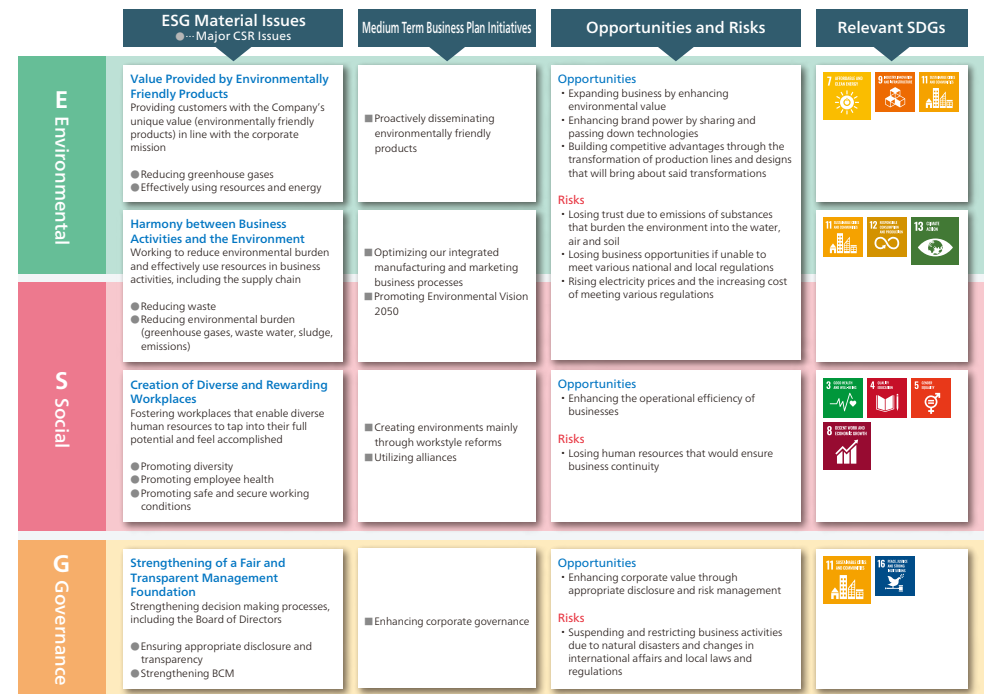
ESG Material Issues
●···Major CSR Issues

Medium Term Business Plan Initiatives

Opportunities and Risks

Relevant SDGs

E Environmental

Value Provided by Environmentally Friendly Products
Providing customers with the Company's unique value (environmentally friendly products) in line with the corporate mission

● Reducing greenhouse gases
● Effectively using resources and energy

■ Proactively disseminating environmentally friendly products

Opportunities
• Expanding business by enhancing environmental value
• Enhancing brand power by sharing and passing down technologies
• Building competitive advantages through the transformation of production lines and designs that will bring about said transformations

Risks
• Losing trust due to emissions of substances that burden the environment into the water, air and soil
• Losing business opportunities if unable to meet various national and local regulations
• Rising electricity prices and the increasing cost of meeting various regulations

7 AFFORDABLE AND CLEAN ENERGY
9 INDUSTRY, INNOVATION AND INFRASTRUCTURE
11 SUSTAINABLE CITIES AND COMMUNITIES

Harmony between Business Activities and the Environment
Working to reduce environmental burden and effectively use resources in business activities, including the supply chain

● Reducing waste
● Reducing environmental burden (greenhouse gases, waste water, sludge, emissions)

■ Optimizing our integrated manufacturing and marketing business processes
■ Promoting Environmental Vision 2050

11 SUSTAINABLE CITIES AND COMMUNITIES
12 RESPONSIBLE CONSUMPTION AND PRODUCTION
13 CLIMATE ACTION

S Social

Creation of Diverse and Rewarding Workplaces
Fostering workplaces that enable diverse human resources to tap into their full potential and feel accomplished

● Promoting diversity
● Promoting employee health
● Promoting safe and secure working conditions

■ Creating environments mainly through workstyle reforms
■ Utilizing alliances

Opportunities
• Enhancing the operational efficiency of businesses

Risks
• Losing human resources that would ensure business continuity

3 GOOD HEALTH AND WELL-BEING
4 QUALITY EDUCATION
5 GENDER EQUALITY
8 DECENT WORK AND ECONOMIC GROWTH

G Governance

Strengthening of a Fair and Transparent Management Foundation
Strengthening decision making processes, including the Board of Directors

● Ensuring appropriate disclosure and transparency
● Strengthening BCM

■ Enhancing corporate governance

Opportunities
• Enhancing corporate value through appropriate disclosure and risk management

Risks
• Suspending and restricting business activities due to natural disasters and changes in international affairs and local laws and regulations

11 SUSTAINABLE CITIES AND COMMUNITIES
16 PEACE, JUSTICE AND STRONG INSTITUTIONS